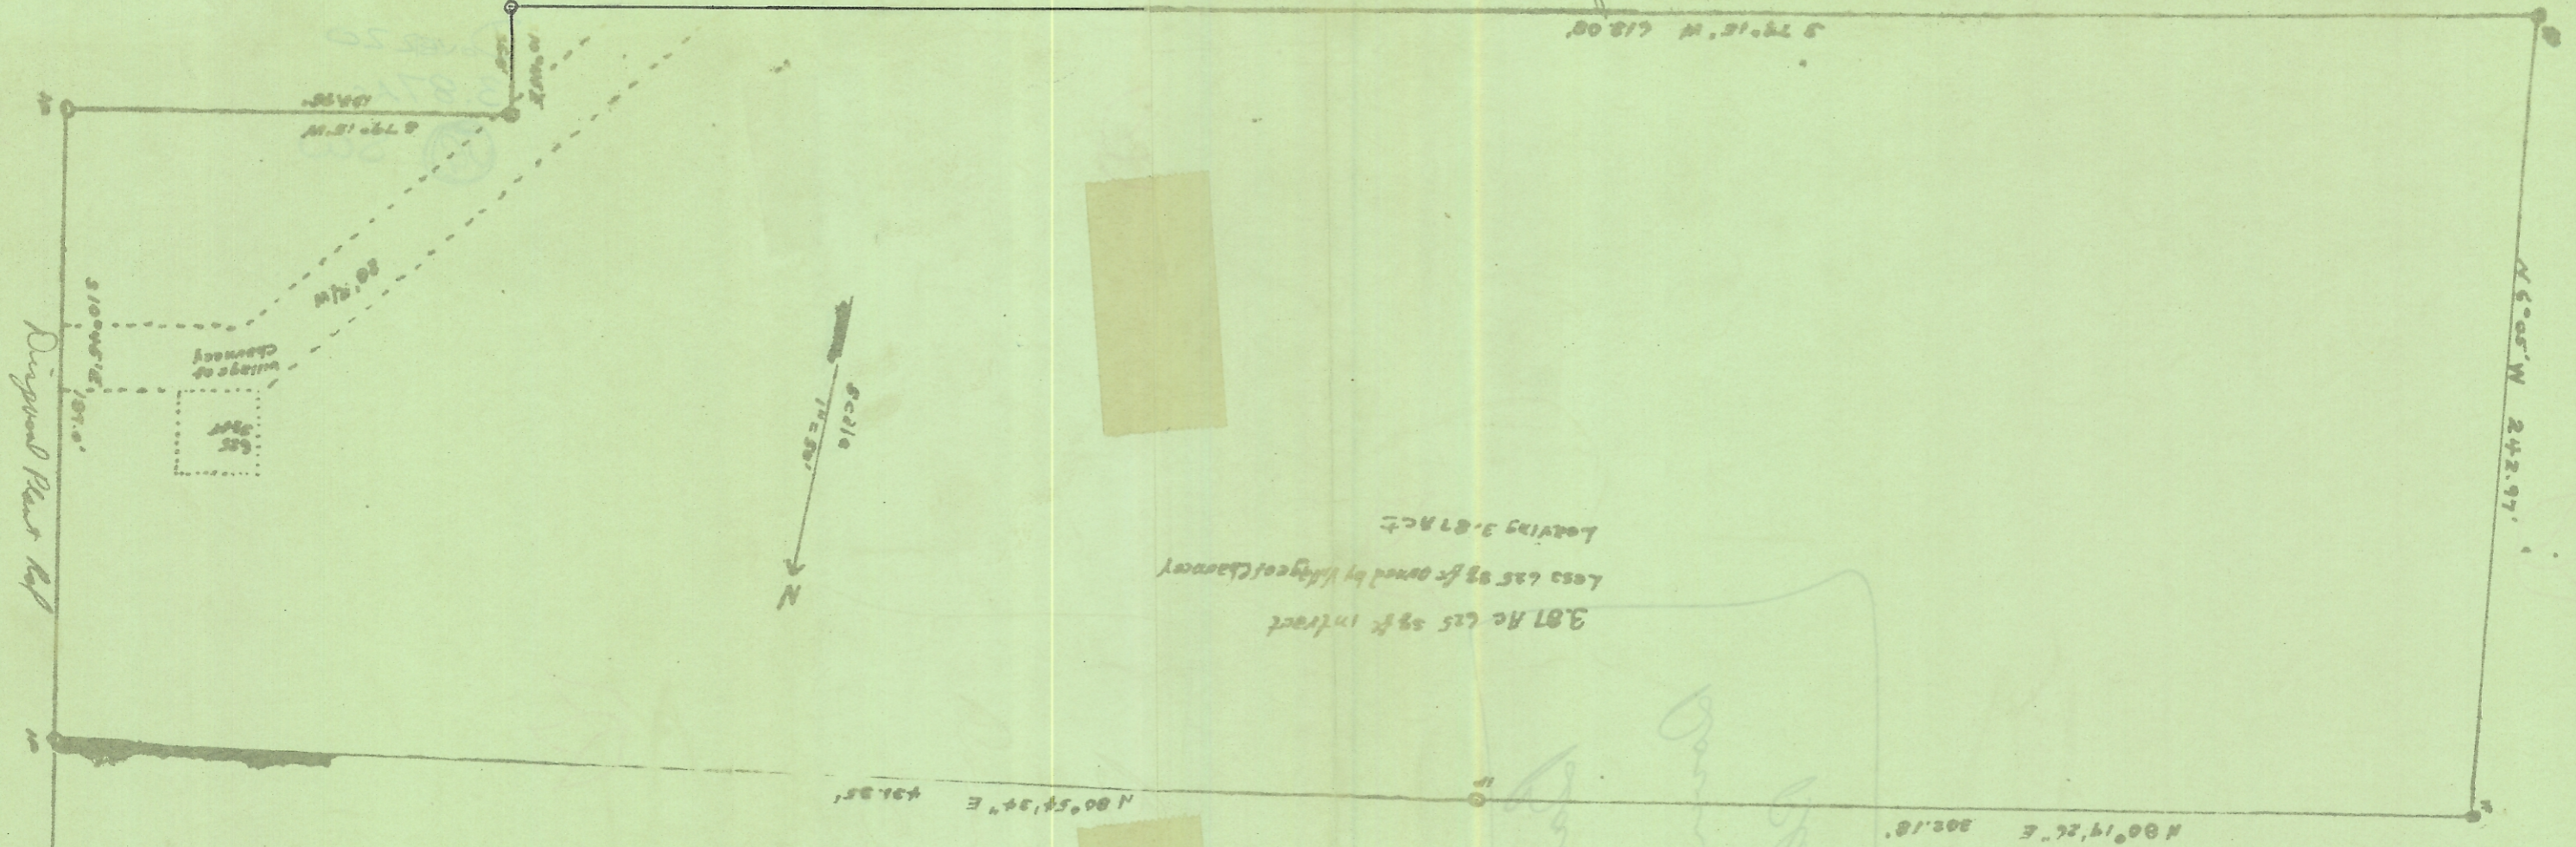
S 79°16' W 618.08'

S 79°15' W 198.0'

N 10°W

80' R/W

Village of Clenney

Scale 1"=80'

N

3.87 Ac. Less 625 sq ft in tract
Less 625 sq ft owned by Village of Clenney
Leaving 3.87 Ac ±

N 6°05' W 242.97'

N 80°54'34" E 431.35'

N 80°14'26" E 302.18'

Dixpond Plant Rd

10°46' E

187.0'

625 Sq Ft